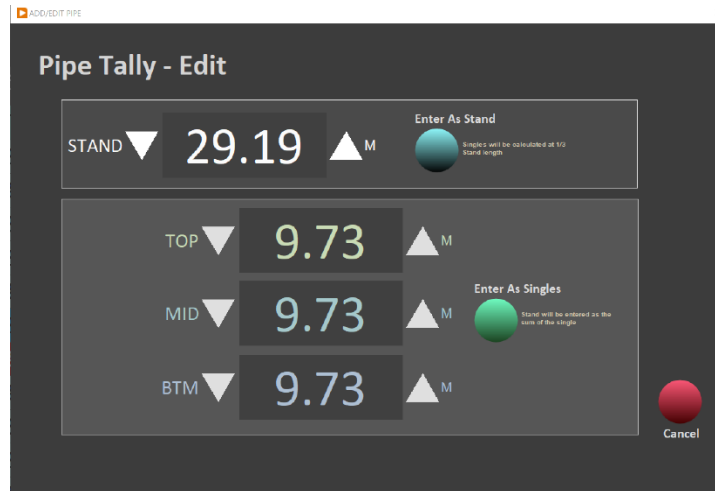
ADD/EDIT PIPE

Pipe Tally - Edit

STAND 29.19 M

Enter As Stand

Singles will be calculated at 1/3 Stand length

TOP 9.73 M

MID 9.73 M

BTM 9.73 M

Enter As Singles

Stand will be entered as the sum of the single

Cancel